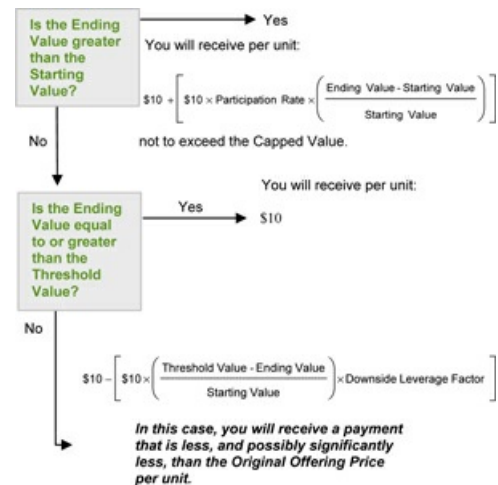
Is the Ending Value greater than the Starting Value?

Yes

You will receive per unit:

$\$10 + \left[ \$10 \times \text{Participation Rate} \times \left( \frac{\text{Ending Value - Starting Value}}{\text{Starting Value}} \right) \right]$

No

not to exceed the Capped Value.

You will receive per unit:

Is the Ending Value equal to or greater than the Threshold Value?

Yes

$10

No

$\$10 - \left[ \$10 \times \left( \frac{\text{Threshold Value - Ending Value}}{\text{Starting Value}} \right) \times \text{Downside Leverage Factor} \right]$

In this case, you will receive a payment that is less, and possibly significantly less, than the Original Offering Price per unit.